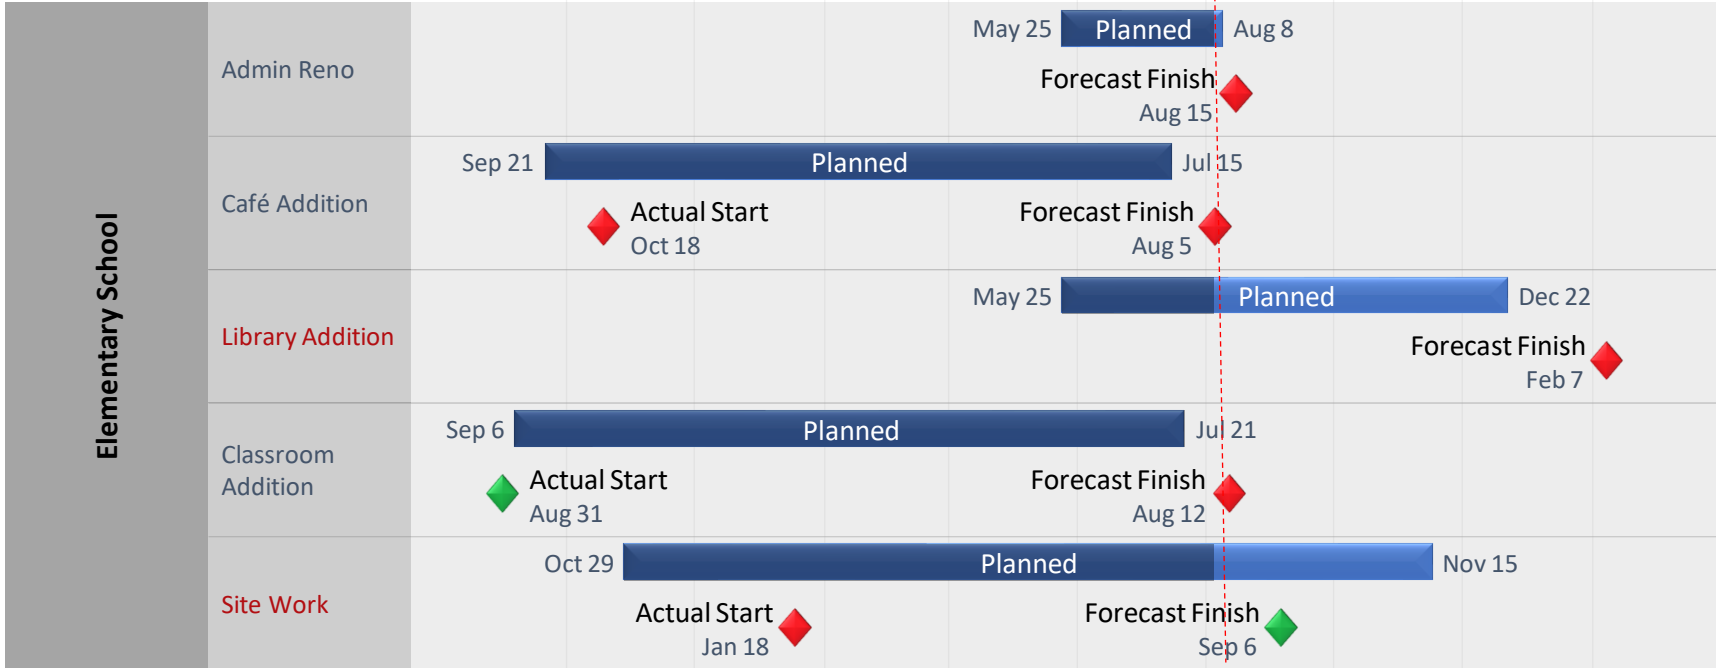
Elementary School

Admin Reno

May 25 Planned Aug 8

Forecast Finish
Aug 15

Café Addition

Sep 21 Planned Jul 15

Actual Start
Oct 18

Forecast Finish
Aug 5

Library Addition

May 25 Planned Dec 22

Forecast Finish
Feb 7

Classroom Addition

Sep 6 Planned Jul 21

Actual Start
Aug 31

Forecast Finish
Aug 12

Site Work

Oct 29 Planned Nov 15

Actual Start
Jan 18

Forecast Finish
Sep 6